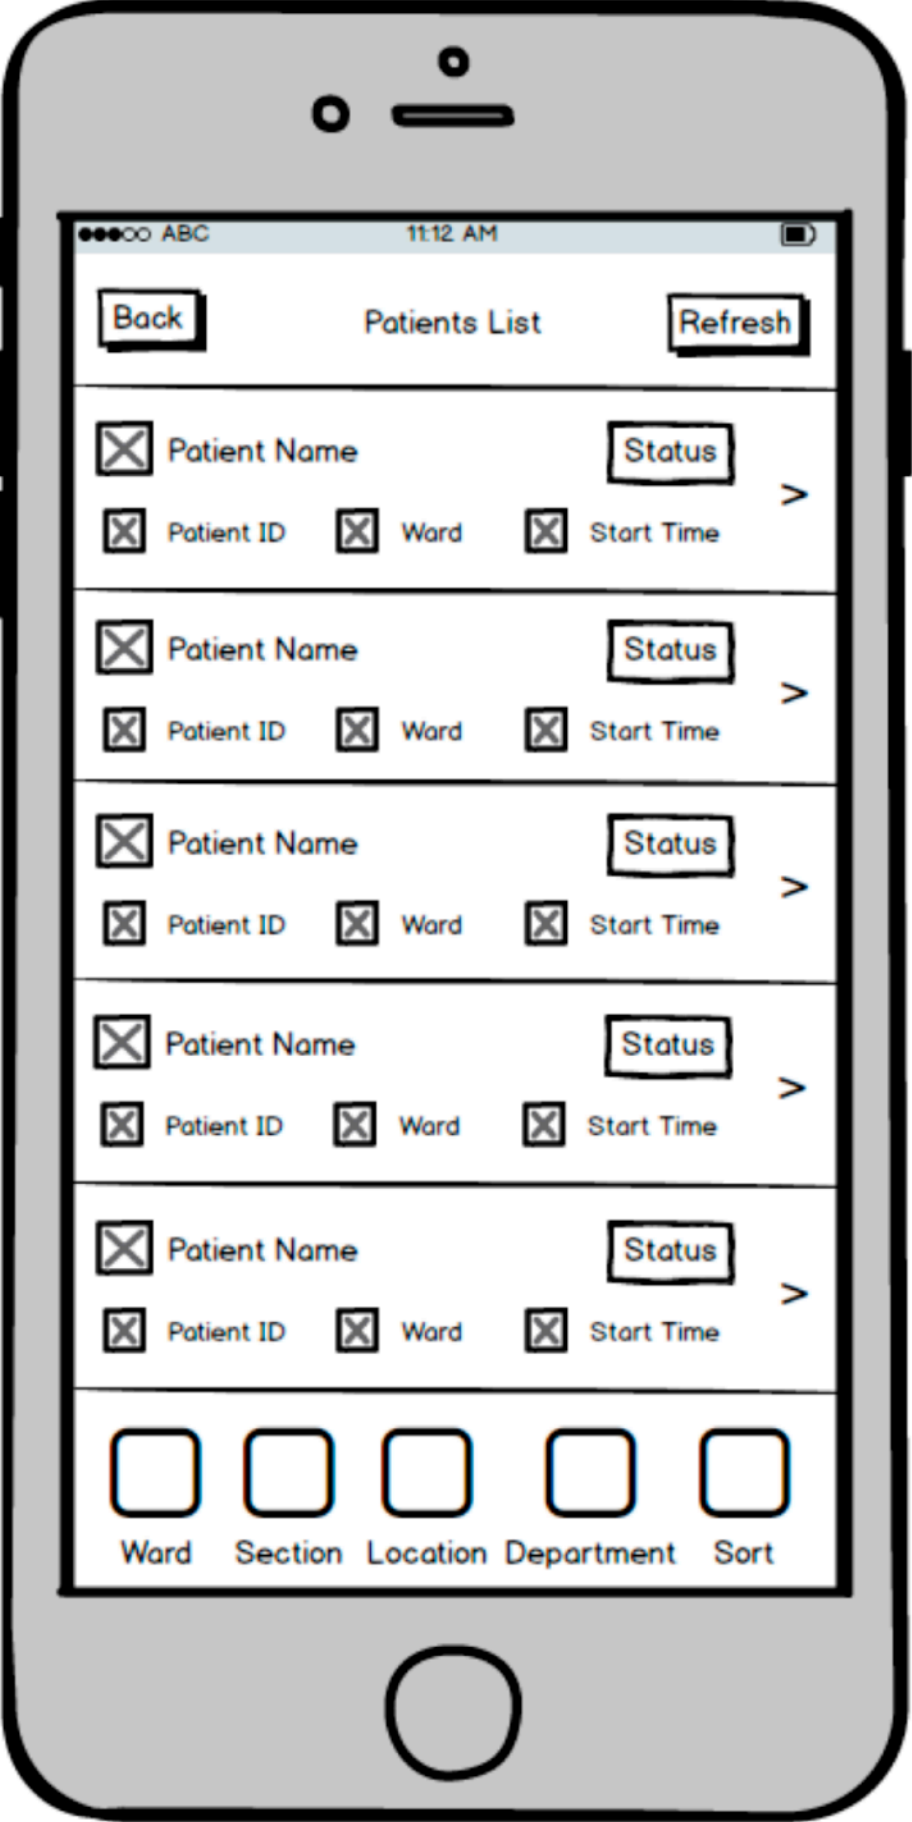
●●●○○ ABC 11:12 AM

Back Patients List Refresh

Patient Name Status
Patient ID Word Start Time >

Patient Name Status
Patient ID Word Start Time >

Patient Name Status
Patient ID Word Start Time >

Patient Name Status
Patient ID Word Start Time >

Patient Name Status
Patient ID Word Start Time >

Ward Section Location Department Sort